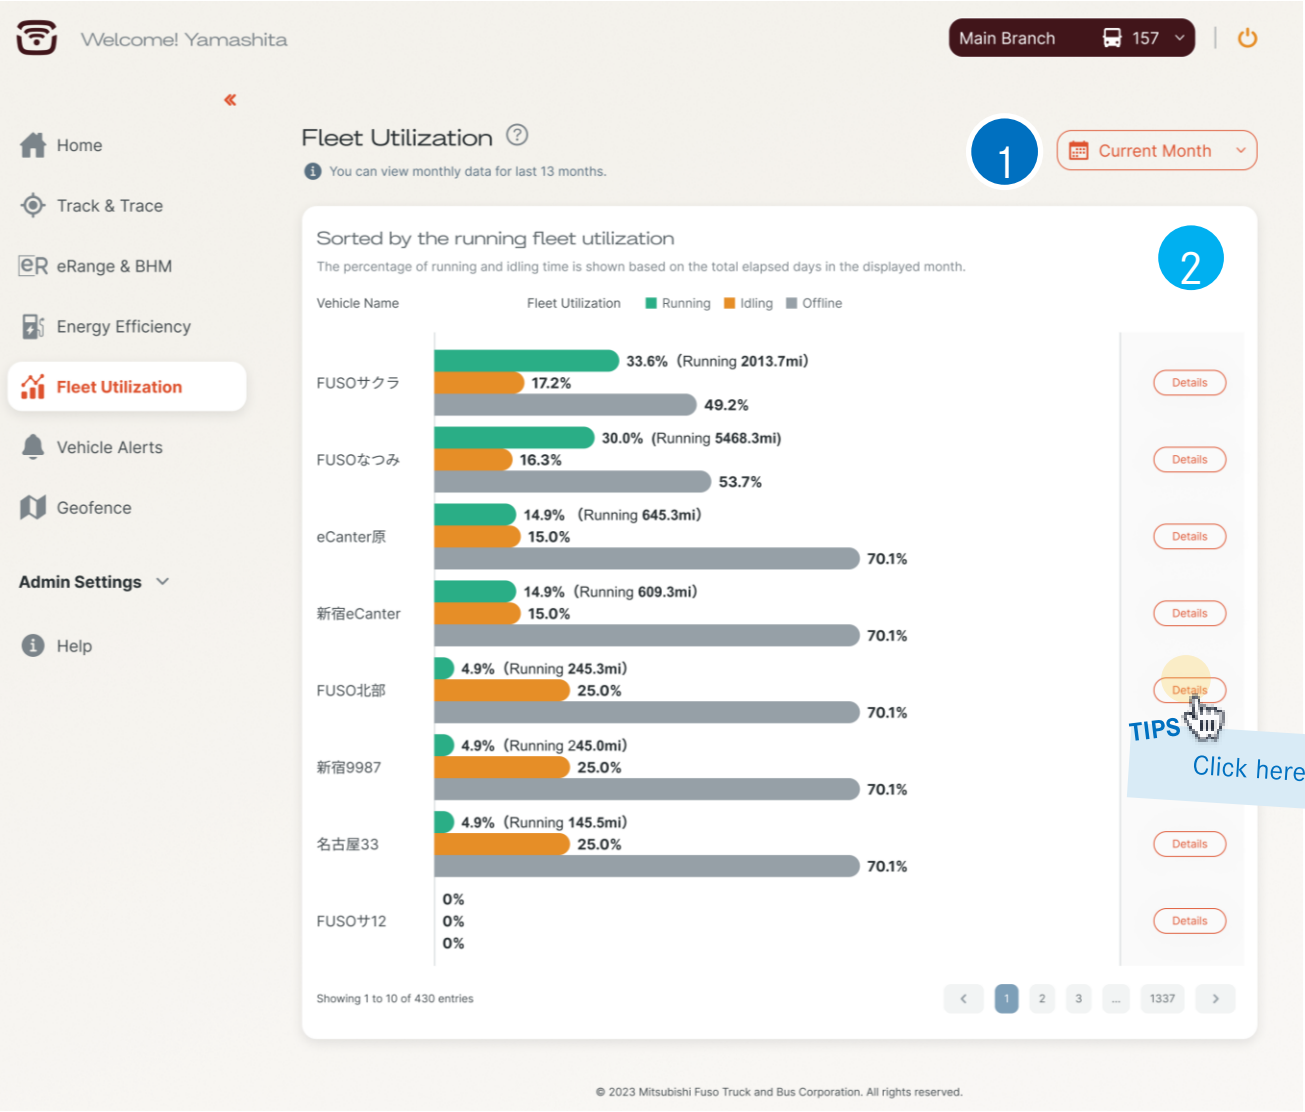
Welcome! Yamashita

Main Branch 157

Home
Track & Trace
eRange & BHM
Energy Efficiency
Fleet Utilization
Vehicle Alerts
Geofence
Admin Settings
Help

Fleet Utilization

You can view monthly data for last 13 months.

1

Current Month

Sorted by the running fleet utilization

The percentage of running and idling time is shown based on the total elapsed days in the displayed month.

2

Vehicle Name Fleet Utilization Running Idling Offline

FUSOサクラ 33.6% (Running 2013.7mi) 17.2% 49.2% Details

FUSOなつみ 30.0% (Running 5468.3mi) 16.3% 53.7% Details

eCanter原 14.9% (Running 645.3mi) 15.0% 70.1% Details

新宿eCanter 14.9% (Running 609.3mi) 15.0% 70.1% Details

FUSO北部 4.9% (Running 245.3mi) 25.0% 70.1% Details

TIPS Click here

新宿9987 4.9% (Running 245.0mi) 25.0% 70.1%

名古屋33 4.9% (Running 145.5mi) 25.0% 70.1% Details

FUSOサ12 0% 0% 0% Details

Showing 1 to 10 of 430 entries

1 2 3 ... 1337

© 2023 Mitsubishi Fuso Truck and Bus Corporation. All rights reserved.